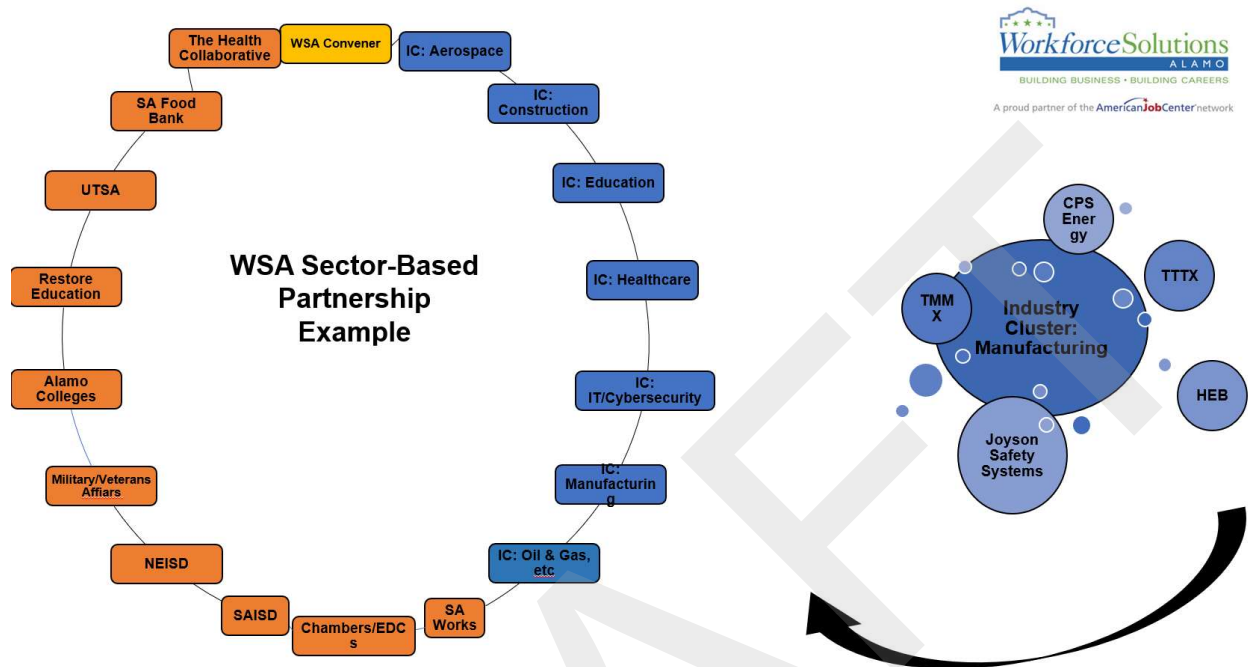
WSA Convener

IC: Aerospace

IC: Construction

IC: Education

IC: Healthcare

IC: IT/Cybersecurity

IC: Manufacturing

IC: Oil & Gas, etc

SA Works

Chambers/EDCs

SAISD

NEISD

Military/Veterans Affiars

Alamo Colleges

Restore Education

UTSA

SA Food Bank

The Health Collaborative

WSA Sector-Based Partnership Example

WorkforceSolutions ALAMO
BUILDING BUSINESS • BUILDING CAREERS
A proud partner of the AmericanJobCenter network

Industry Cluster: Manufacturing

CPS Energy

TTTX

TMMX

HEB

Joyson Safety Systems

DRAFT